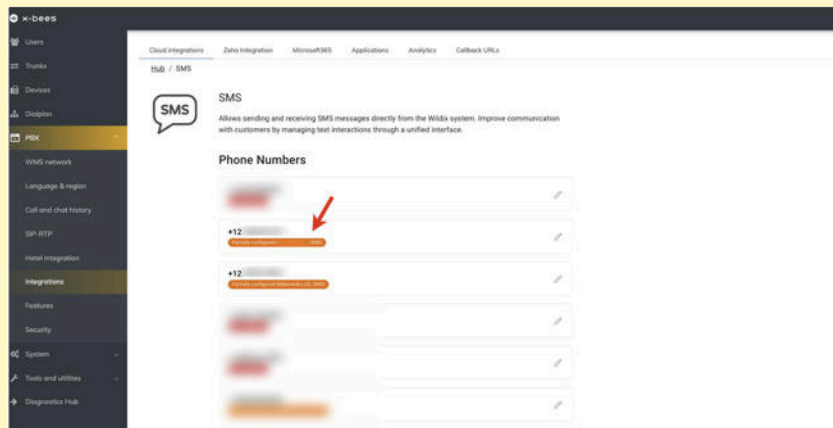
x-bees

Users
Trunks
Devices
Dialplan
PBX
WMS network
Language & region
Call and chat history
SIP-RTP
Hotel integration
Integrations
Features
Security
System
Tools and utilities
Diagnostics Hub

Cloud integrations Zoho integration Microsoft365 Applications Analytics Callback URLs

Hub / SMS

SMS

SMS

Allows sending and receiving SMS messages directly from the Wildix system. Improve communication with customers by managing text interactions through a unified interface.

Phone Numbers

+12 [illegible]
Partially configured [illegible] SMS

+12 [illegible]
Partially configured (Waiversmo US SMS)